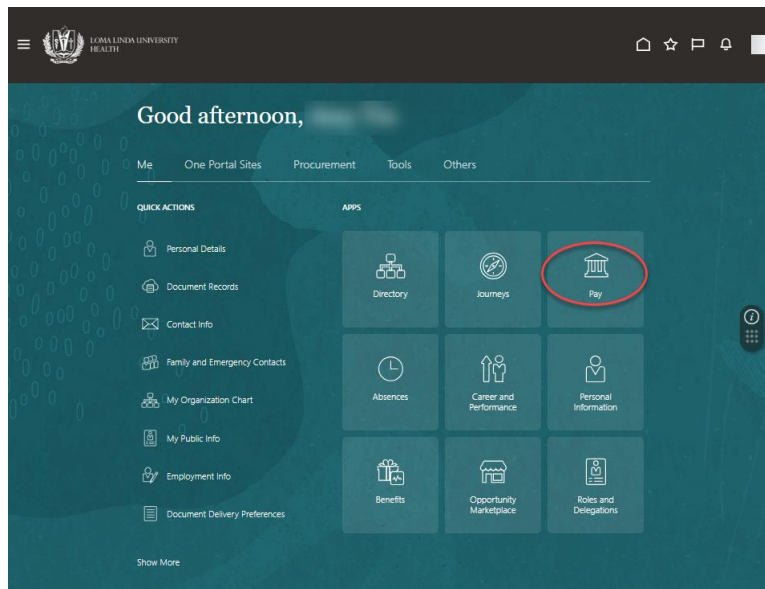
LOMA LINDA UNIVERSITY HEALTH

Good afternoon, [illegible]

Me One Portal Sites Procurement Tools Others

QUICK ACTIONS

Personal Details

Document Records

Contact Info

Family and Emergency Contacts

My Organization Chart

My Public Info

Employment Info

Document Delivery Preferences

Show More

APPS

Directory

Journeys

Pay

Absences

Career and Performance

Personal Information

Benefits

Opportunity Marketplace

Roles and Delegations